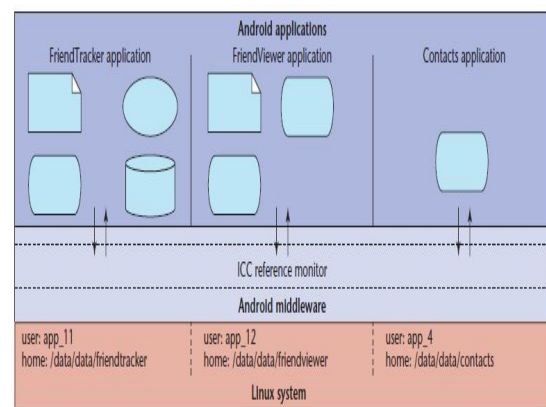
Android applications

FriendTracker application

FriendViewer application

Contacts application

ICC reference monitor

Android middleware

user: app_11
home: /data/data/friendtracker

user: app_12
home: /data/data/friendviewer

user: app_4
home: /data/data/contacts

Linux system